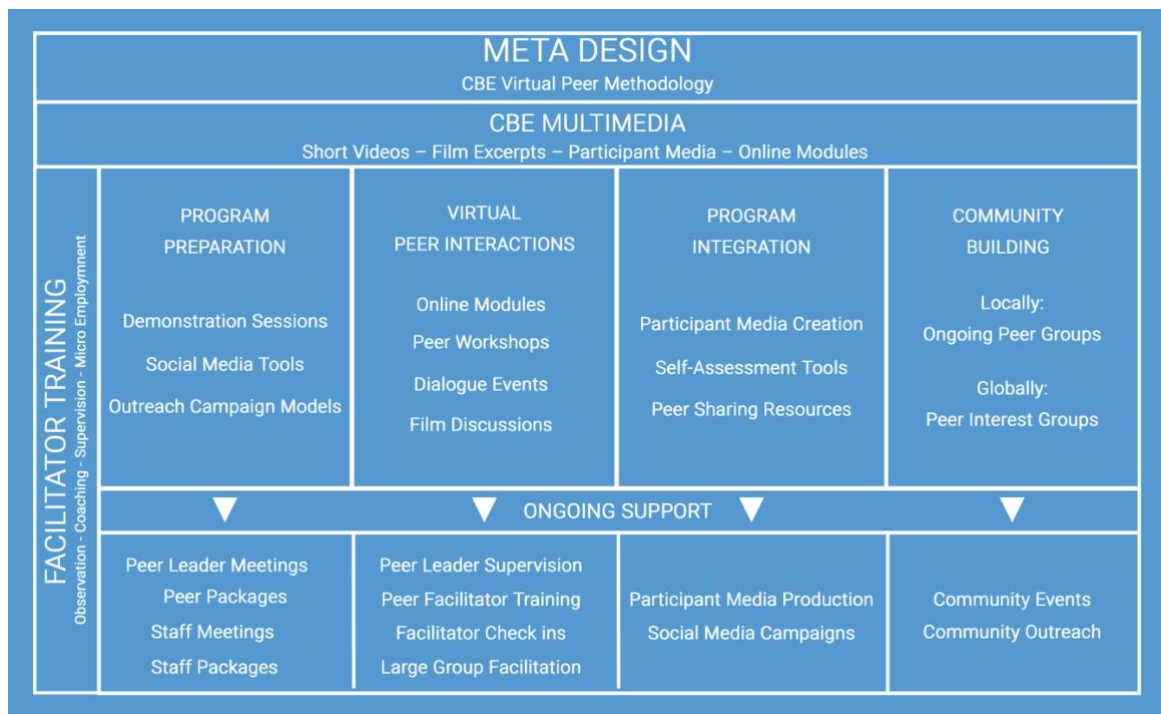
META DESIGN
CBE Virtual Peer Methodology

CBE MULTIMEDIA
Short Videos – Film Excerpts – Participant Media – Online Modules

FACILITATOR TRAINING
Observation - Coaching - Supervision - Micro Employment

PROGRAM PREPARATION

Demonstration Sessions
Social Media Tools
Outreach Campaign Models

VIRTUAL PEER INTERACTIONS

Online Modules
Peer Workshops
Dialogue Events
Film Discussions

PROGRAM INTEGRATION

Participant Media Creation
Self-Assessment Tools
Peer Sharing Resources

COMMUNITY BUILDING

Locally:
Ongoing Peer Groups

Globally:
Peer Interest Groups

ONGOING SUPPORT

Peer Leader Meetings
Peer Packages
Staff Meetings
Staff Packages

Peer Leader Supervision
Peer Facilitator Training
Facilitator Check ins
Large Group Facilitation

Participant Media Production
Social Media Campaigns

Community Events
Community Outreach